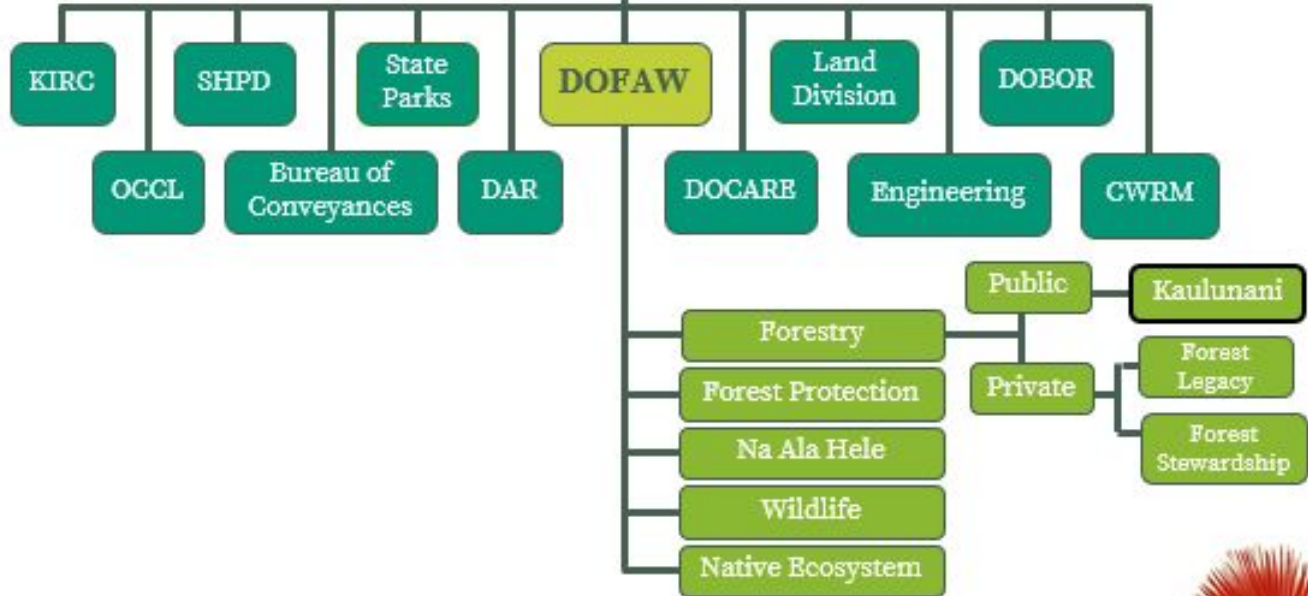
KIRC

SHPD

State Parks

DOFAW

Land Division

DOBOR

OCCL

Bureau of Conveyances

DAR

DOCARE

Engineering

CWRM

Public

Kaulunani

Forestry

Private

Forest Legacy

Forest Protection

Forest Stewardship

Na Ala Hele

Wildlife

Native Ecosystem